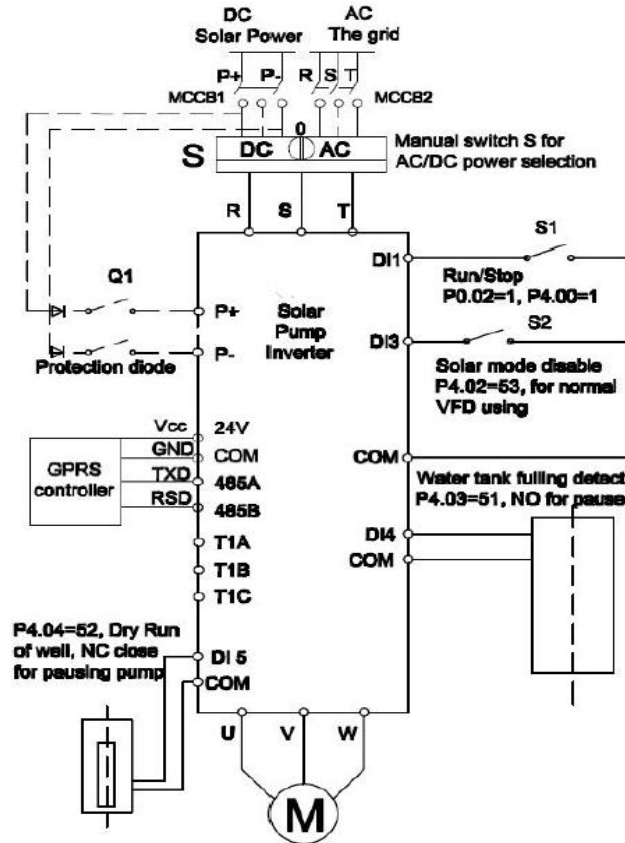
DC
Solar Power

AC
The grid

P+ P- R S T

MCCB1

MCCB2

0

S

DC

AC

Manual switch S for AC/DC power selection

R S T

S1

DI1

Run/Stop
P0.02=1, P4.00=1

Q1

P+

Solar Pump Inverter

S2

DI3

P-

Protection diode

Solar mode disable
P4.02=53, for normal VFD using

Vcc 24V
GND COM
TXD 485A
RSD 485B

GPRS controller

COM

Water tank fulling detect
P4.03=51, NO for pause

DI4
COM

T1A
T1B
T1C

P4.04=52, Dry Run of well, NC close for pausing pump

DI 5
COM

U V W

M